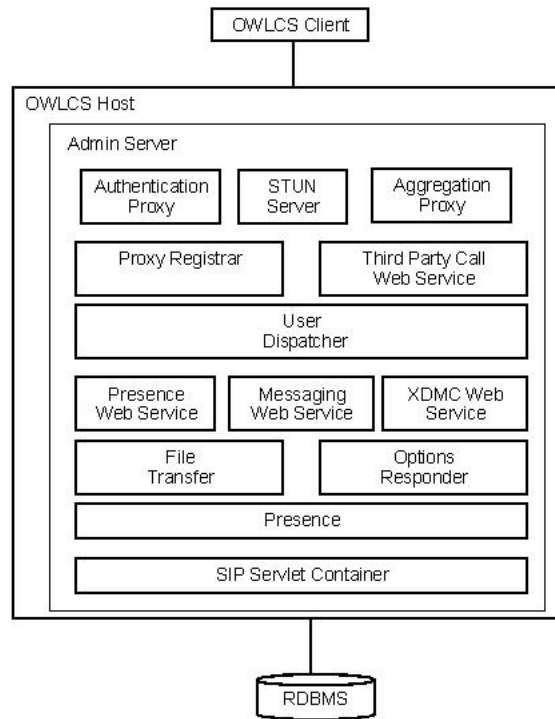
OWLCS Client

OWLCS Host

Admin Server

Authentication Proxy

STUN Server

Aggregation Proxy

Proxy Registrar

Third Party Call Web Service

User Dispatcher

Presence Web Service

Messaging Web Service

XDMC Web Service

File Transfer

Options Responder

Presence

SIP Servlet Container

RDBMS